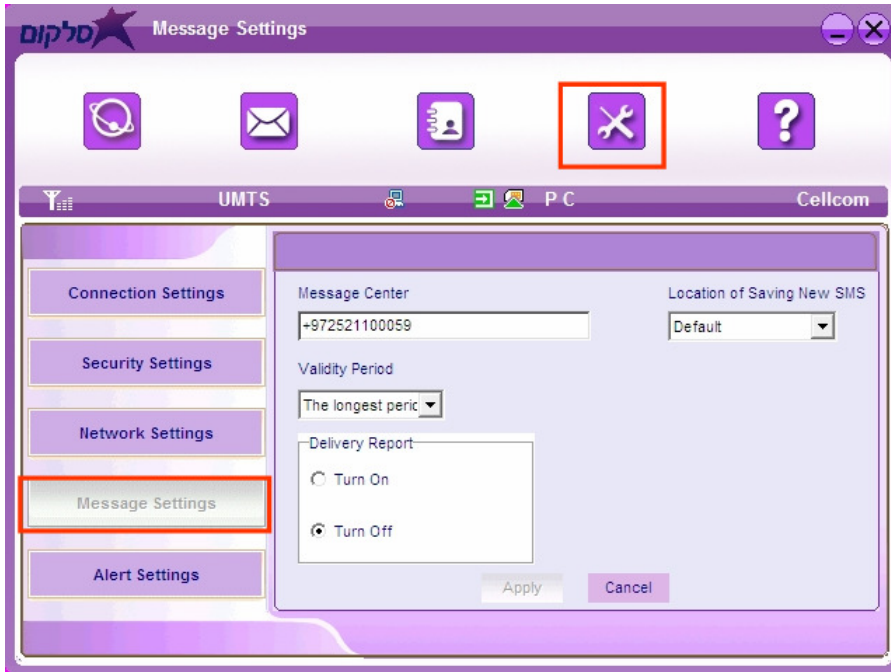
סלקום Message Settings

UMTS PC Cellcom

Connection Settings

Security Settings

Network Settings

Message Settings

Alert Settings

Message Center

+972521100059

Location of Saving New SMS

Default

Validity Period

The longest peric

Delivery Report

Turn On

Turn Off

Apply

Cancel